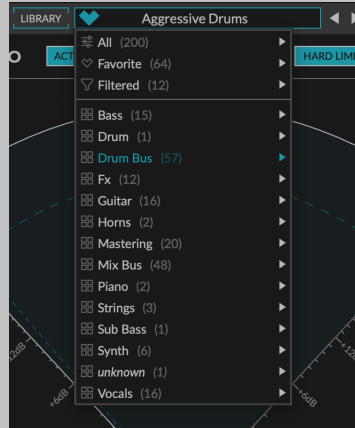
LIBRARY
Aggressive Drums
O
ACT
HARD LIM
All (200)
Favorite (64)
Filtered (12)
Bass (15)
Drum (1)
Drum Bus (57)
Fx (12)
Guitar (16)
Horns (2)
Mastering (20)
Mix Bus (48)
Piano (2)
Strings (3)
Sub Bass (1)
Synth (6)
unknown (1)
Vocals (16)
-12dB
+6dB
+12
+6dB